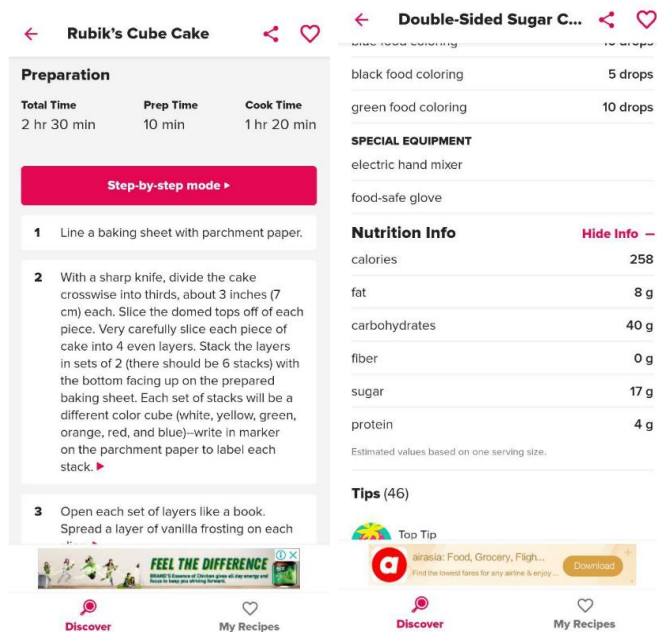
Rubik's Cube Cake

Preparation

| Total Time | Prep Time | Cook Time |
|---|---|---|
| 2 hr 30 min | 10 min | 1 hr 20 min |

Step-by-step mode ▸

1 Line a baking sheet with parchment paper.

2 With a sharp knife, divide the cake crosswise into thirds, about 3 inches (7 cm) each. Slice the domed tops off of each piece. Very carefully slice each piece of cake into 4 even layers. Stack the layers in sets of 2 (there should be 6 stacks) with the bottom facing up on the prepared baking sheet. Each set of stacks will be a different color cube (white, yellow, green, orange, red, and blue)--write in marker on the parchment paper to label each stack. ▸

3 Open each set of layers like a book. Spread a layer of vanilla frosting on each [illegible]

FEEL THE DIFFERENCE
BRAND'S Essence of Chicken gives all day energy and focus to keep you striving forward.

Discover
My Recipes

Double-Sided Sugar C...

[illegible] food coloring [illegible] drops

black food coloring 5 drops

green food coloring 10 drops

SPECIAL EQUIPMENT

electric hand mixer

food-safe glove

Nutrition Info
Hide Info —

| | |
|---|---|
| calories | 258 |
| fat | 8 g |
| carbohydrates | 40 g |
| fiber | 0 g |
| sugar | 17 g |
| protein | 4 g |

Estimated values based on one serving size.

Tips (46)

Top Tip

airasia: Food, Grocery, Fligh...
Find the lowest fares for any airline & enjoy ...
Download

Discover
My Recipes